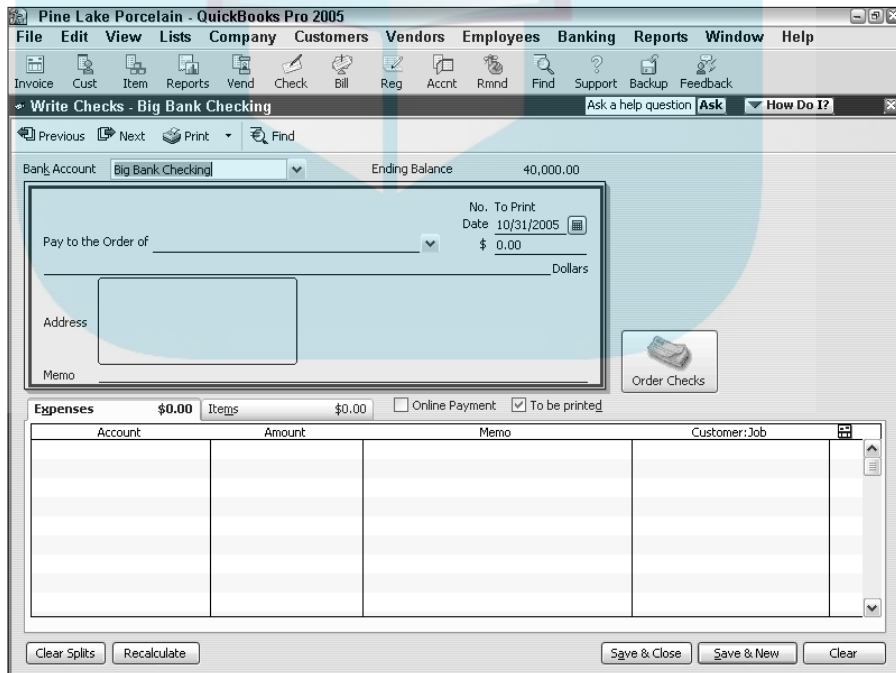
Pine Lake Porcelain - QuickBooks Pro 2005

File Edit View Lists Company Customers Vendors Employees Banking Reports Window Help

Invoice Cust Item Reports Vend Check Bill Reg Accnt Rmnd Find Support Backup Feedback

Write Checks - Big Bank Checking

Ask a help question Ask How Do I?

Previous Next Print Find

Bank Account Big Bank Checking Ending Balance 40,000.00

No. To Print
Date 10/31/2005
$ 0.00

Pay to the Order of

Dollars

Address

Memo

Order Checks

Expenses $0.00 Items $0.00 Online Payment To be printed

| Account | Amount | Memo | Customer:Job |
|---|---|---|---|
| | | | |

Clear Splits Recalculate Save & Close Save & New Clear